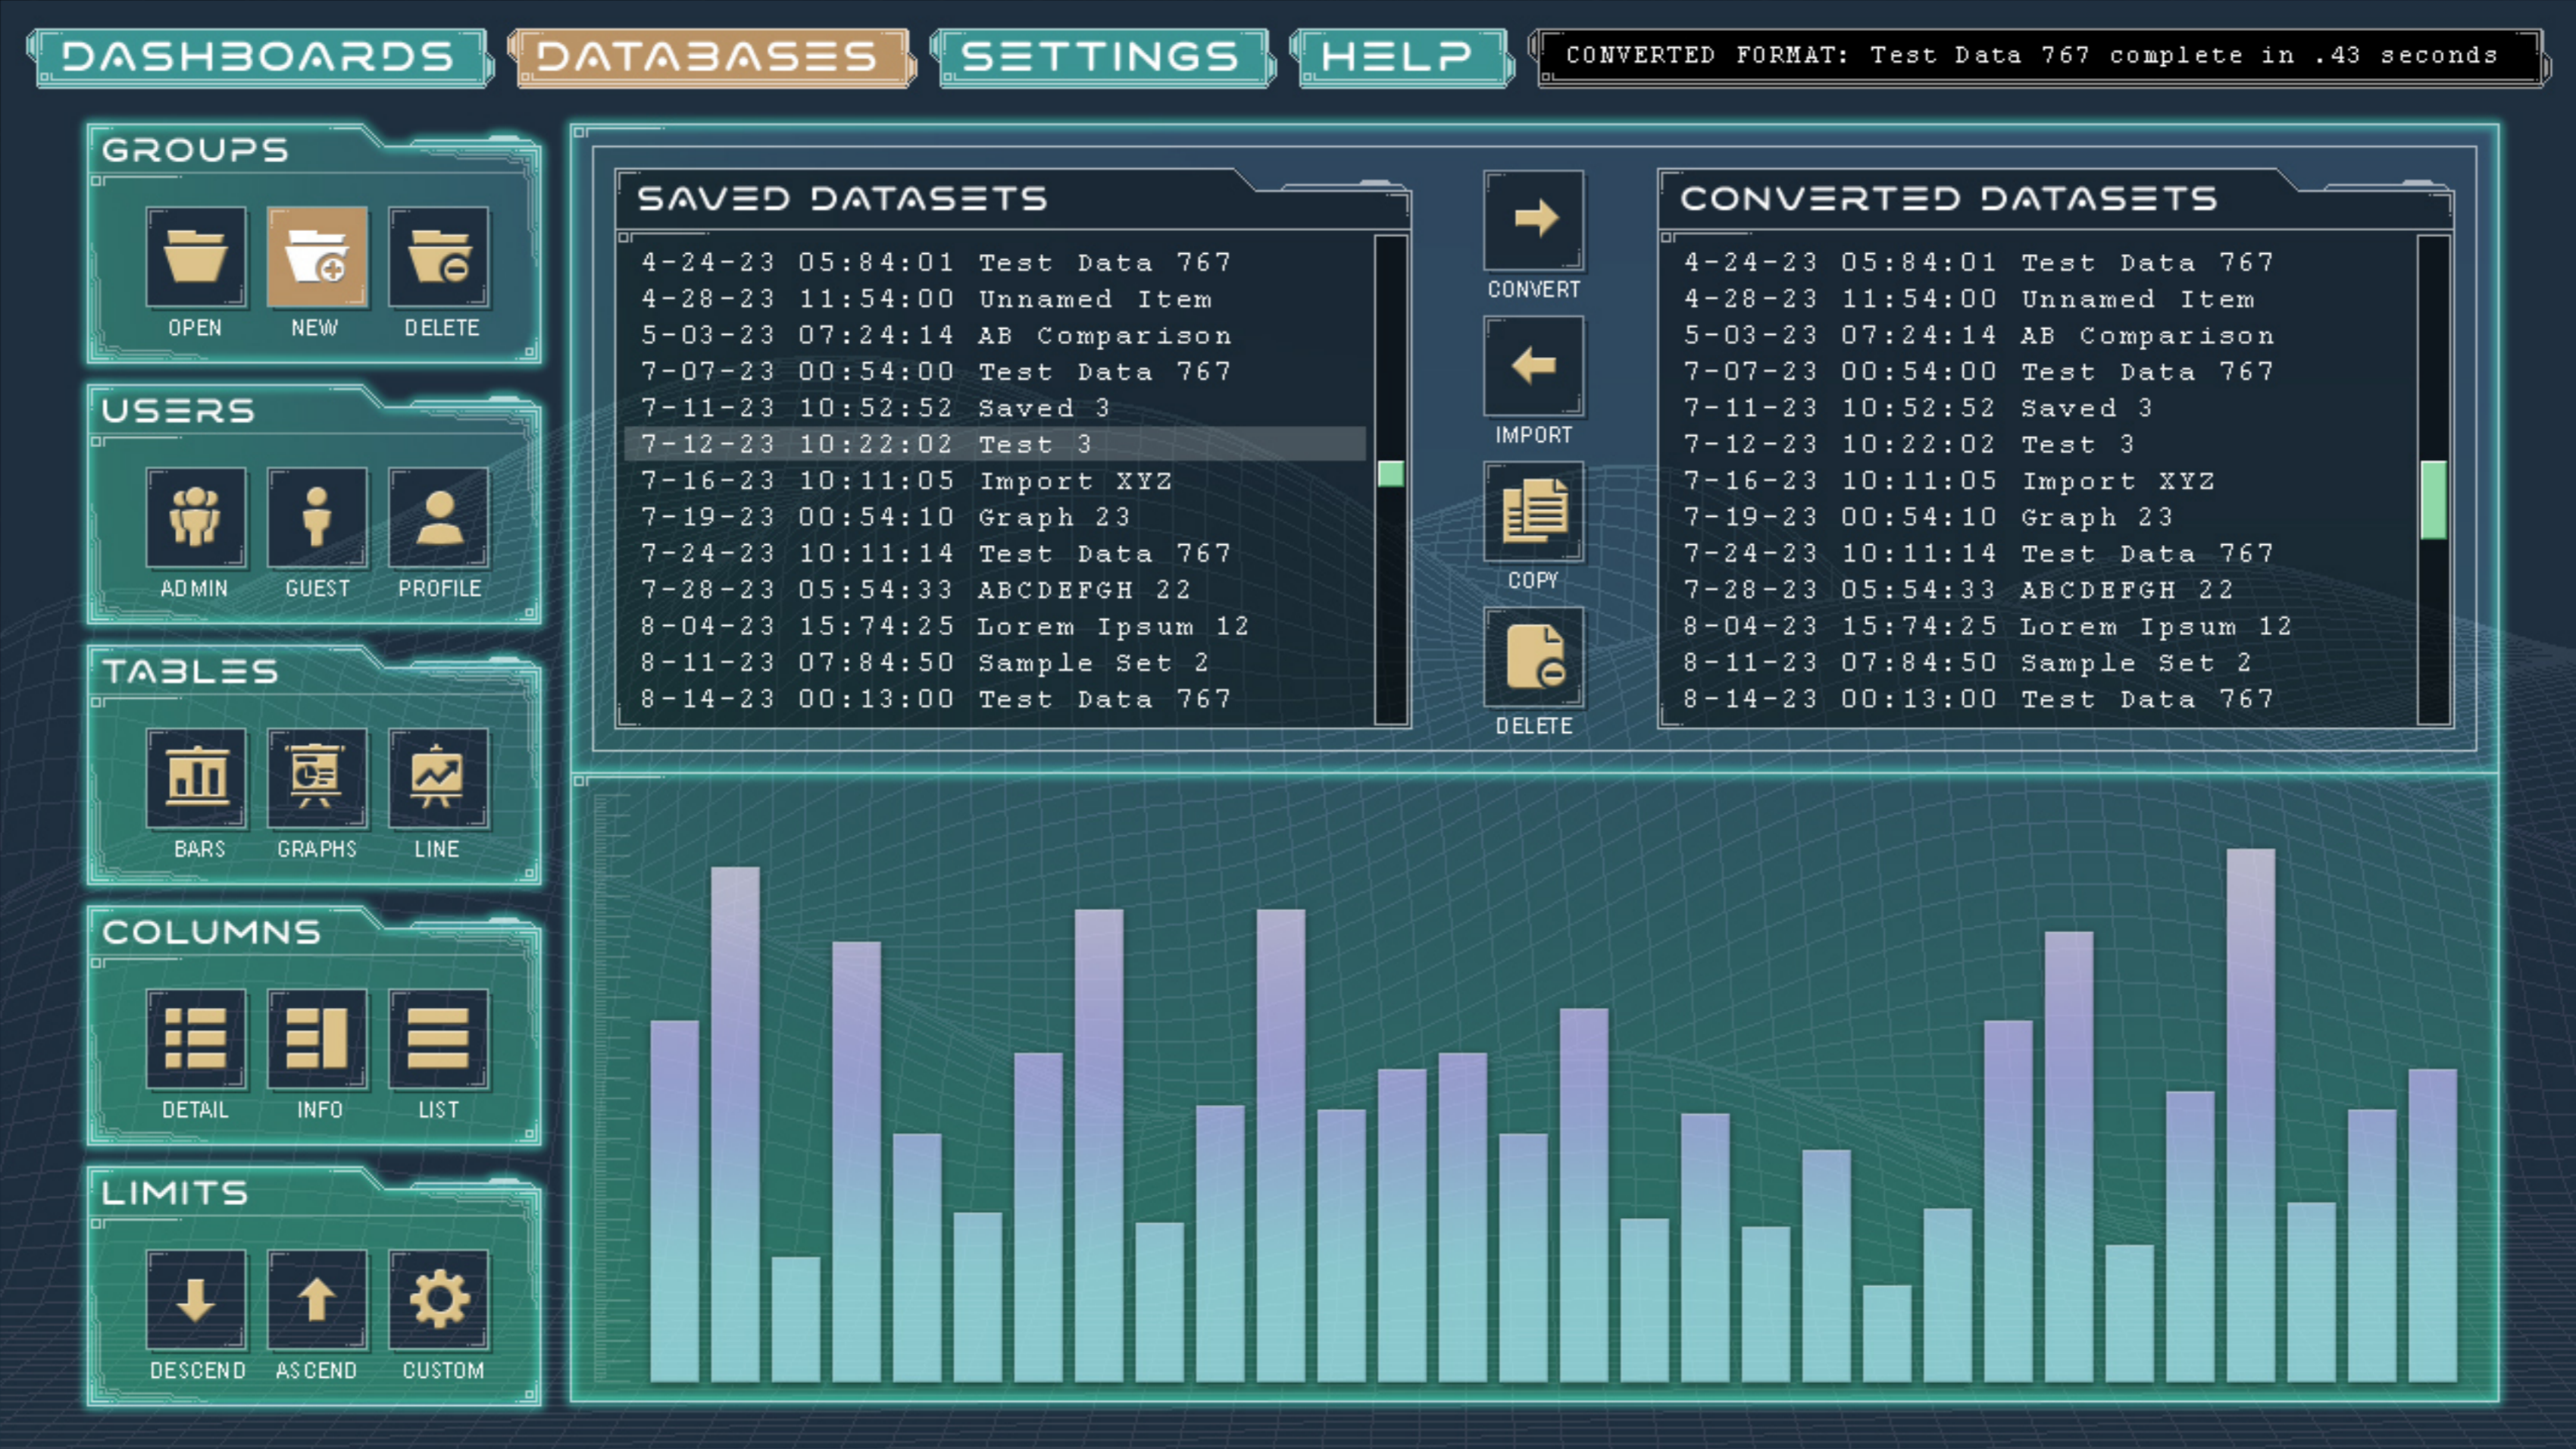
DASHBOARDS DATABASES SETTINGS HELP CONVERTED FORMAT: Test Data 767 complete in .43 seconds

GROUPS
OPEN NEW DELETE

USERS
ADMIN GUEST PROFILE

TABLES
BARS GRAPHS LINE

COLUMNS
DETAIL INFO LIST

LIMITS
DESCEND ASCEND CUSTOM

SAVED DATASETS
4-24-23 05:84:01 Test Data 767
4-28-23 11:54:00 Unnamed Item
5-03-23 07:24:14 AB Comparison
7-07-23 00:54:00 Test Data 767
7-11-23 10:52:52 Saved 3
7-12-23 10:22:02 Test 3
7-16-23 10:11:05 Import XYZ
7-19-23 00:54:10 Graph 23
7-24-23 10:11:14 Test Data 767
7-28-23 05:54:33 ABCDEFGH 22
8-04-23 15:74:25 Lorem Ipsum 12
8-11-23 07:84:50 Sample Set 2
8-14-23 00:13:00 Test Data 767

CONVERT
IMPORT
COPY
DELETE

CONVERTED DATASETS
4-24-23 05:84:01 Test Data 767
4-28-23 11:54:00 Unnamed Item
5-03-23 07:24:14 AB Comparison
7-07-23 00:54:00 Test Data 767
7-11-23 10:52:52 Saved 3
7-12-23 10:22:02 Test 3
7-16-23 10:11:05 Import XYZ
7-19-23 00:54:10 Graph 23
7-24-23 10:11:14 Test Data 767
7-28-23 05:54:33 ABCDEFGH 22
8-04-23 15:74:25 Lorem Ipsum 12
8-11-23 07:84:50 Sample Set 2
8-14-23 00:13:00 Test Data 767